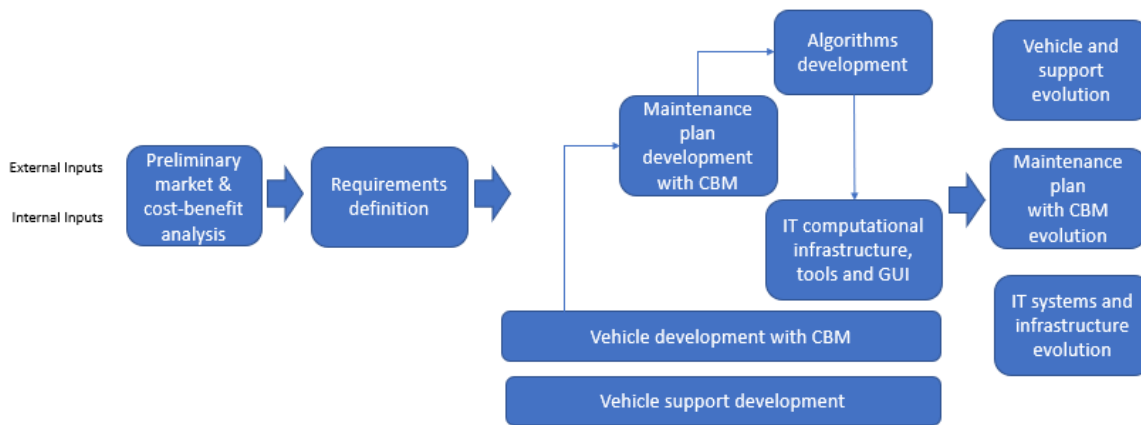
External Inputs

Internal Inputs

Preliminary market & cost-benefit analysis

Requirements definition

Maintenance plan development with CBM

Algorithms development

IT computational infrastructure, tools and GUI

Vehicle development with CBM

Vehicle support development

Vehicle and support evolution

Maintenance plan with CBM evolution

IT systems and infrastructure evolution